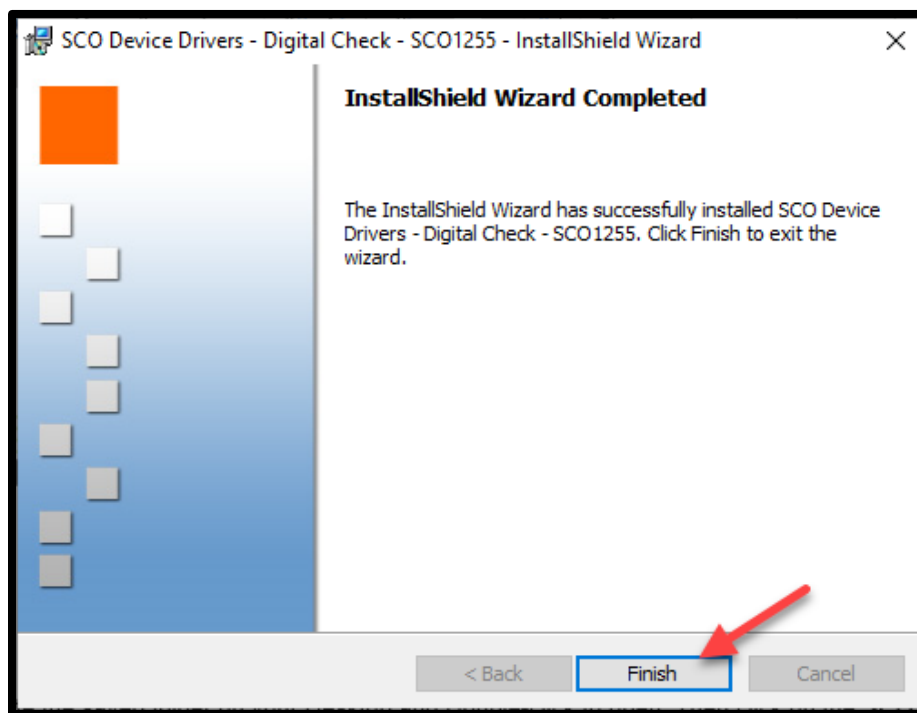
SCO Device Drivers - Digital Check - SCO1255 - InstallShield Wizard

×

InstallShield Wizard Completed

The InstallShield Wizard has successfully installed SCO Device Drivers - Digital Check - SCO1255. Click Finish to exit the wizard.

< Back

Finish

Cancel